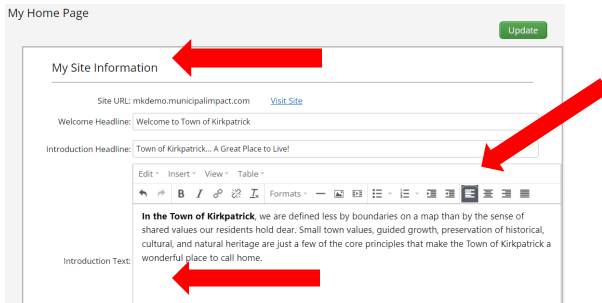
My Home Page

Update

My Site Information

Site URL: mkdemo.municipalimpact.com Visit Site

Welcome Headline: Welcome to Town of Kirkpatrick

Introduction Headline: Town of Kirkpatrick... A Great Place to Live!

Edit Insert View Table

B I Formats

Introduction Text: **In the Town of Kirkpatrick**, we are defined less by boundaries on a map than by the sense of shared values our residents hold dear. Small town values, guided growth, preservation of historical, cultural, and natural heritage are just a few of the core principles that make the Town of Kirkpatrick a wonderful place to call home.